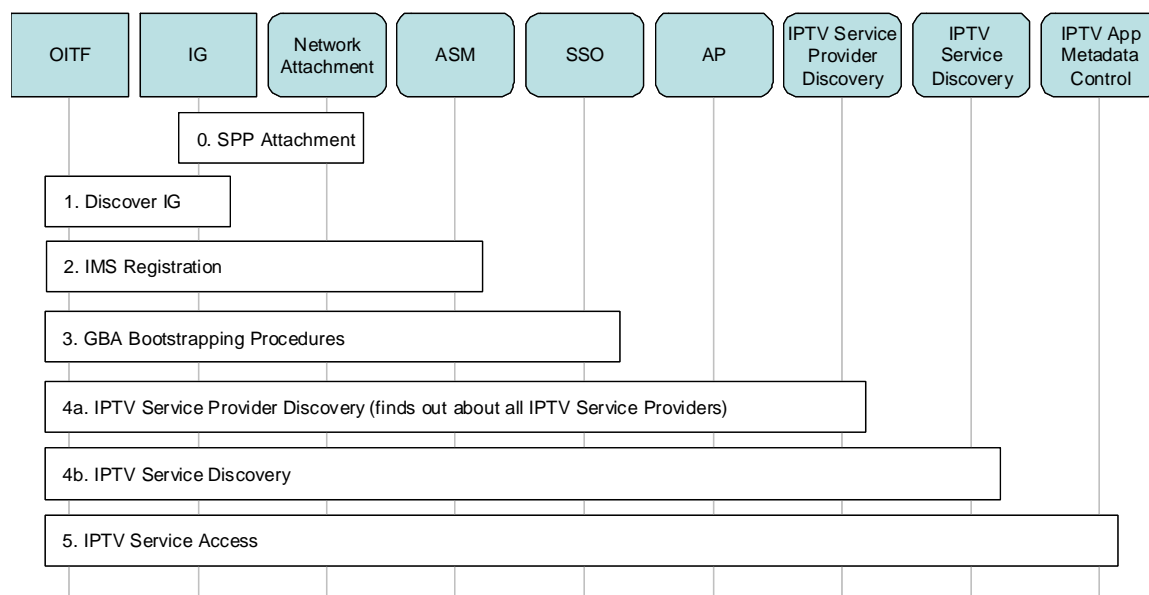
OITF

IG

Network Attachment

ASM

SSO

AP

IPTV Service Provider Discovery

IPTV Service Discovery

IPTV App Metadata Control

0. SPP Attachment

1. Discover IG

2. IMS Registration

3. GBA Bootstrapping Procedures

4a. IPTV Service Provider Discovery (finds out about all IPTV Service Providers)

4b. IPTV Service Discovery

5. IPTV Service Access